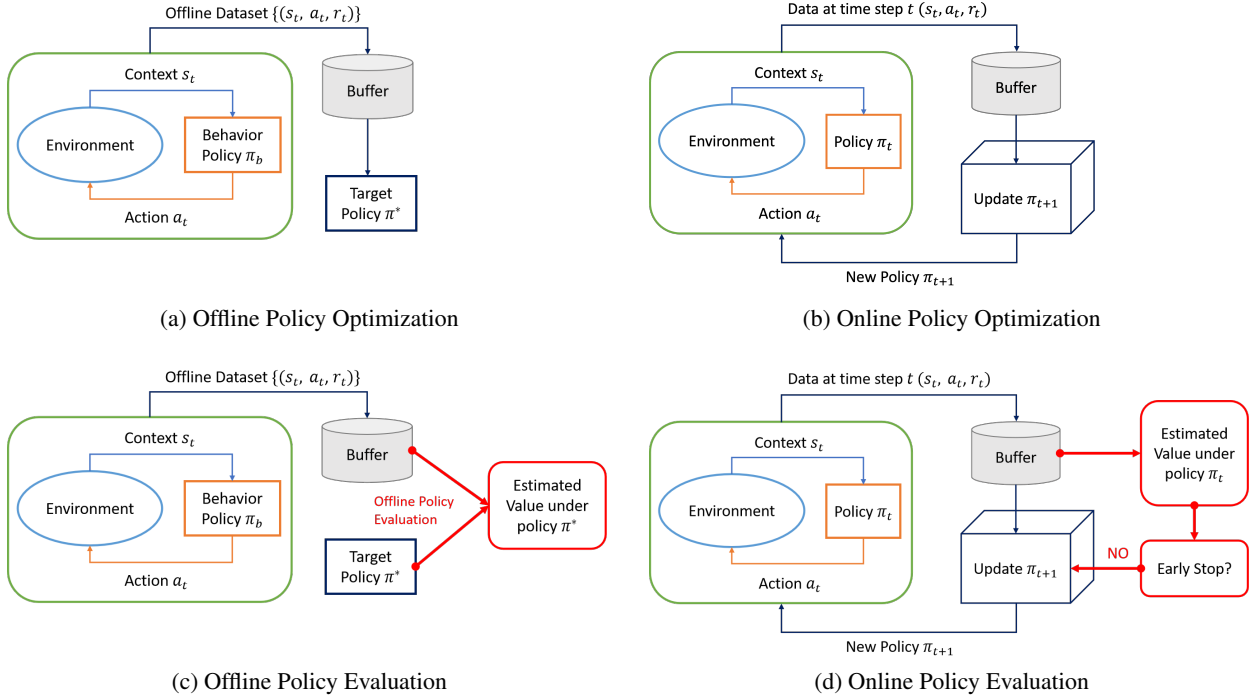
Offline Dataset $\{(s_t, a_t, r_t)\}$

Context $s_t$

Environment

Behavior Policy $\pi_b$

Action $a_t$

Buffer

Target Policy $\pi^*$

(a) Offline Policy Optimization

Data at time step $t$ $(s_t, a_t, r_t)$

Context $s_t$

Environment

Policy $\pi_t$

Action $a_t$

Buffer

Update $\pi_{t+1}$

New Policy $\pi_{t+1}$

(b) Online Policy Optimization

Offline Dataset $\{(s_t, a_t, r_t)\}$

Context $s_t$

Environment

Behavior Policy $\pi_b$

Action $a_t$

Buffer

Offline Policy Evaluation

Estimated Value under policy $\pi^*$

Target Policy $\pi^*$

(c) Offline Policy Evaluation

Data at time step $t$ $(s_t, a_t, r_t)$

Context $s_t$

Environment

Policy $\pi_t$

Action $a_t$

Buffer

Estimated Value under policy $\pi_t$

Update $\pi_{t+1}$

NO

Early Stop?

New Policy $\pi_{t+1}$

(d) Online Policy Evaluation